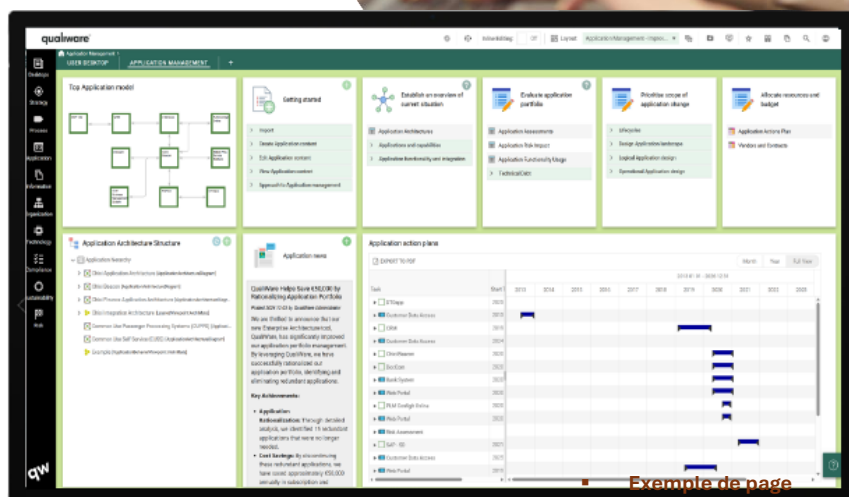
qualiware

Desktop
Strategy
Process
Application
Information
Organization
Technology
Compliance
Sustainability
Hub

Application Management
USER DESKTOP
APPLICATION MANAGEMENT
+

Layout

Top Application model

Getting started
Import
Create Application context
Edit Application context
View Application context
Approach for Application management

Establish an overview of current situation
Application Architectures
Applications and capabilities
Application functionality and integration

Evaluate application portfolio
Application Assessments
Application Risk Impact
Application Functionality Usage
Technical Debt

Prioritize scope of application change
Lifecycles
Design Application landscape
Logical Application design
Operational Application design

Allocate resources and budget
Application Actions Plan
Vendors and Contracts

Application Architecture Structure
Application hierarchy

Application news
QualiWare Helps Save €50,000 by Rationalizing Application Portfolio
We are thrilled to announce that our new Enterprise Architecture tool, QualiWare, has significantly improved our application portfolio management. By leveraging QualiWare, we have successfully rationalized our application portfolio, identifying and eliminating redundant applications.
Key Achievements:
Application Rationalization: Through detailed analysis, we identified 15 redundant applications that were no longer needed.
Cost Savings: By discontinuing these redundant applications, we have saved approximately €50,000 annually in subscription and

Application action plans
EXPORT TO PDF
Month
Year
Full Year
Task
Start
2013
2014
2015
2016
2017
2018
2019
2020
2021
2022
2023
CRM
Customer Data Access
Client Master
Bank System
Web Portal
Web Assessment
SAP - ID
Customer Data Access
Web Portal

qw

Exemple de page